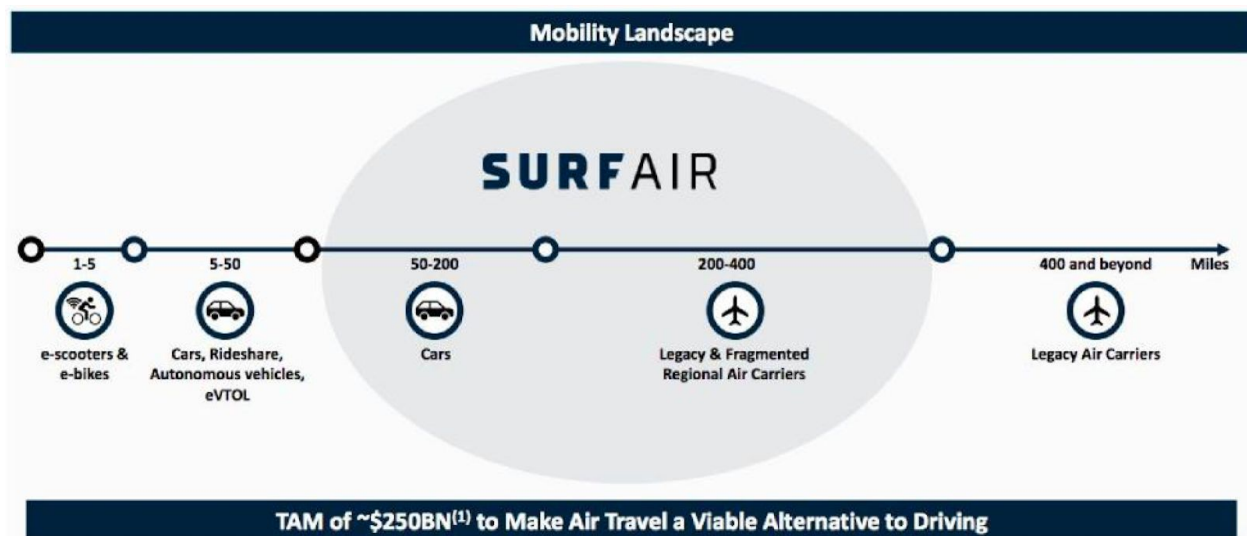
Mobility Landscape

SURFAIR

1-5
e-scooters & e-bikes

5-50
Cars, Rideshare, Autonomous vehicles, eVTOL

50-200
Cars

200-400
Legacy & Fragmented Regional Air Carriers

400 and beyond
Legacy Air Carriers

Miles

TAM of ~\$250BN$^{(1)}$ to Make Air Travel a Viable Alternative to Driving